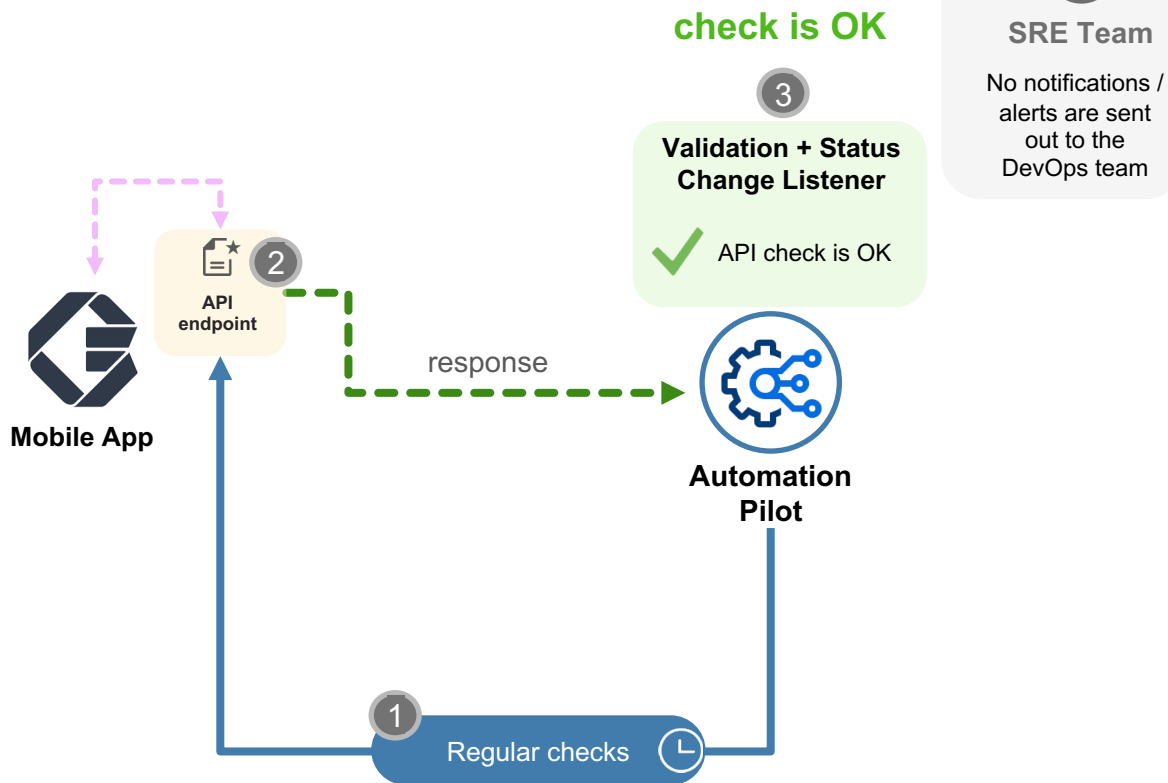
check is OK

SRE Team

No notifications / alerts are sent out to the DevOps team

3

Validation + Status Change Listener

API check is OK

2

API endpoint

Mobile App

response

Automation Pilot

1

Regular checks